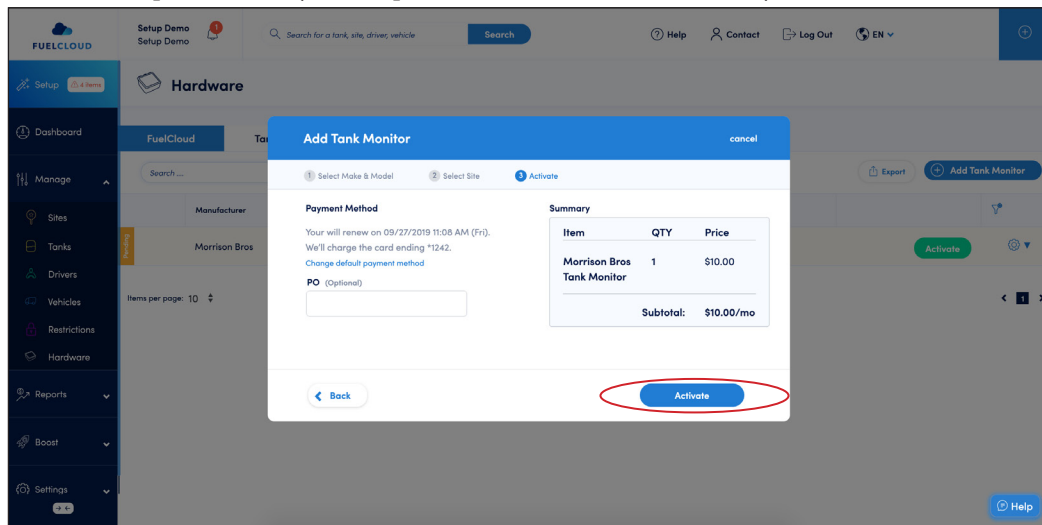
FUELCLOUD

Setup Demo
Setup Demo

1

Search for a tank, site, driver, vehicle

Search

Help

Contact

Log Out

EN

Setup 4 items

Hardware

Dashboard

Manage

Sites

Tanks

Drivers

Vehicles

Restrictions

Hardware

Reports

Boost

Settings

FuelCloud

Ta

Search ...

Manufacturer

Morrison Bros

Items per page: 10

Export

Add Tank Monitor

Activate

1

Add Tank Monitor

cancel

1 Select Make & Model

2 Select Site

3 Activate

Payment Method

Your will renew on 09/27/2019 11:08 AM (Fri).
We'll charge the card ending *1242.

Change default payment method

PO (Optional)

Summary

| Item | QTY | Price |
|---|---|---|
| Morrison Bros Tank Monitor | 1 | $10.00 |
| | Subtotal: | $10.00/mo |

Back

Activate

Help